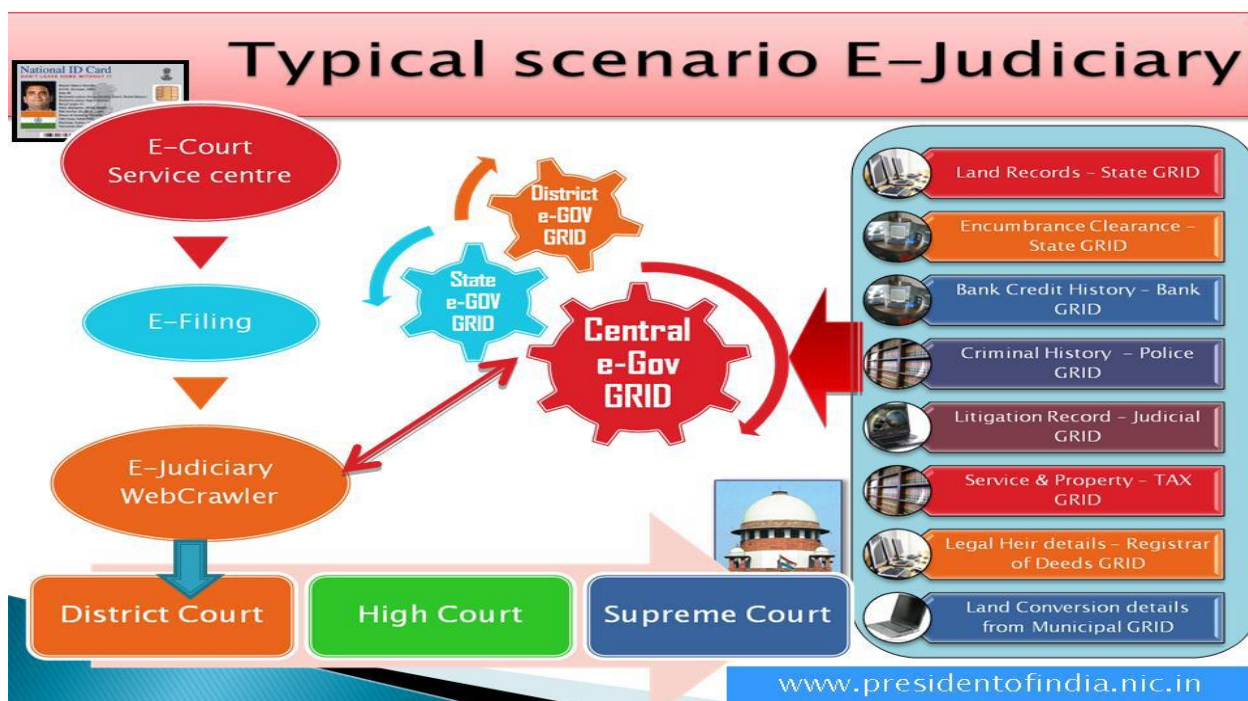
Typical scenario E-Judiciary

National ID Card
DON'T LEAVE HOME WITHOUT IT

E-Court Service centre

E-Filing

E-Judiciary WebCrawler

District e-GOV GRID

State e-GOV GRID

Central e-Gov GRID

Land Records - State GRID

Encumbrance Clearance - State GRID

Bank Credit History - Bank GRID

Criminal History - Police GRID

Litigation Record - Judicial GRID

Service & Property - TAX GRID

Legal Heir details - Registrar of Deeds GRID

Land Conversion details from Municipal GRID

District Court

High Court

Supreme Court

www.presidentofindia.nic.in